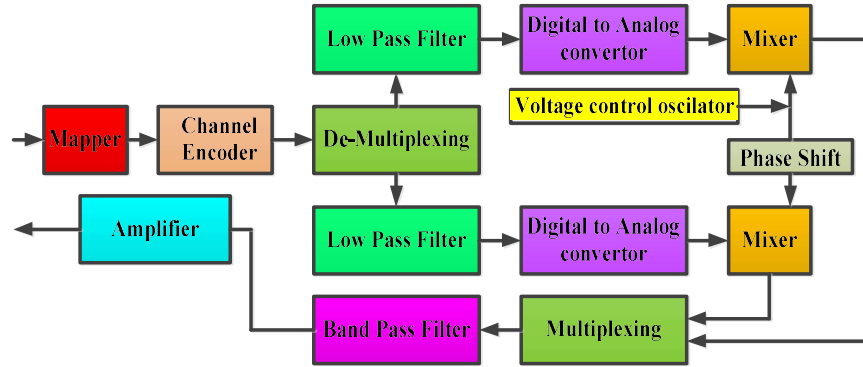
Low Pass Filter

Digital to Analog convertor

Mixer

Voltage control oscilator

Mapper

Channel Encoder

De-Multiplexing

Phase Shift

Amplifier

Low Pass Filter

Digital to Analog convertor

Mixer

Band Pass Filter

Multiplexing